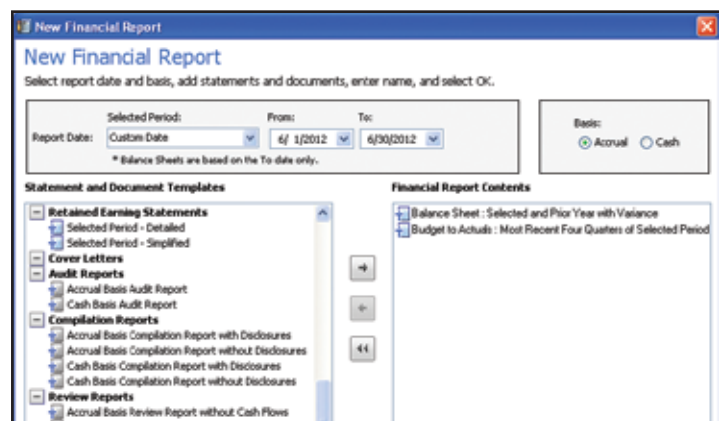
New Financial Report

New Financial Report

Select report date and basis, add statements and documents, enter name, and select OK.

Report Date: Selected Period: Custom Date From: 6/ 1/2012 To: 6/30/2012

* Balance Sheets are based on the To date only.

Basis: Accrual Cash

Statement and Document Templates

Retained Earning Statements
Selected Period - Detailed
Selected Period - Simplified
Cover Letters
Audit Reports
Accrual Basis Audit Report
Cash Basis Audit Report
Compilation Reports
Accrual Basis Compilation Report with Disclosures
Accrual Basis Compilation Report without Disclosures
Cash Basis Compilation Report with Disclosures
Cash Basis Compilation Report without Disclosures
Review Reports
Accrual Basis Review Report without Cash Flows

Financial Report Contents

Balance Sheet : Selected and Prior Year with Variance
Budget to Actuals : Most Recent Four Quarters of Selected Period